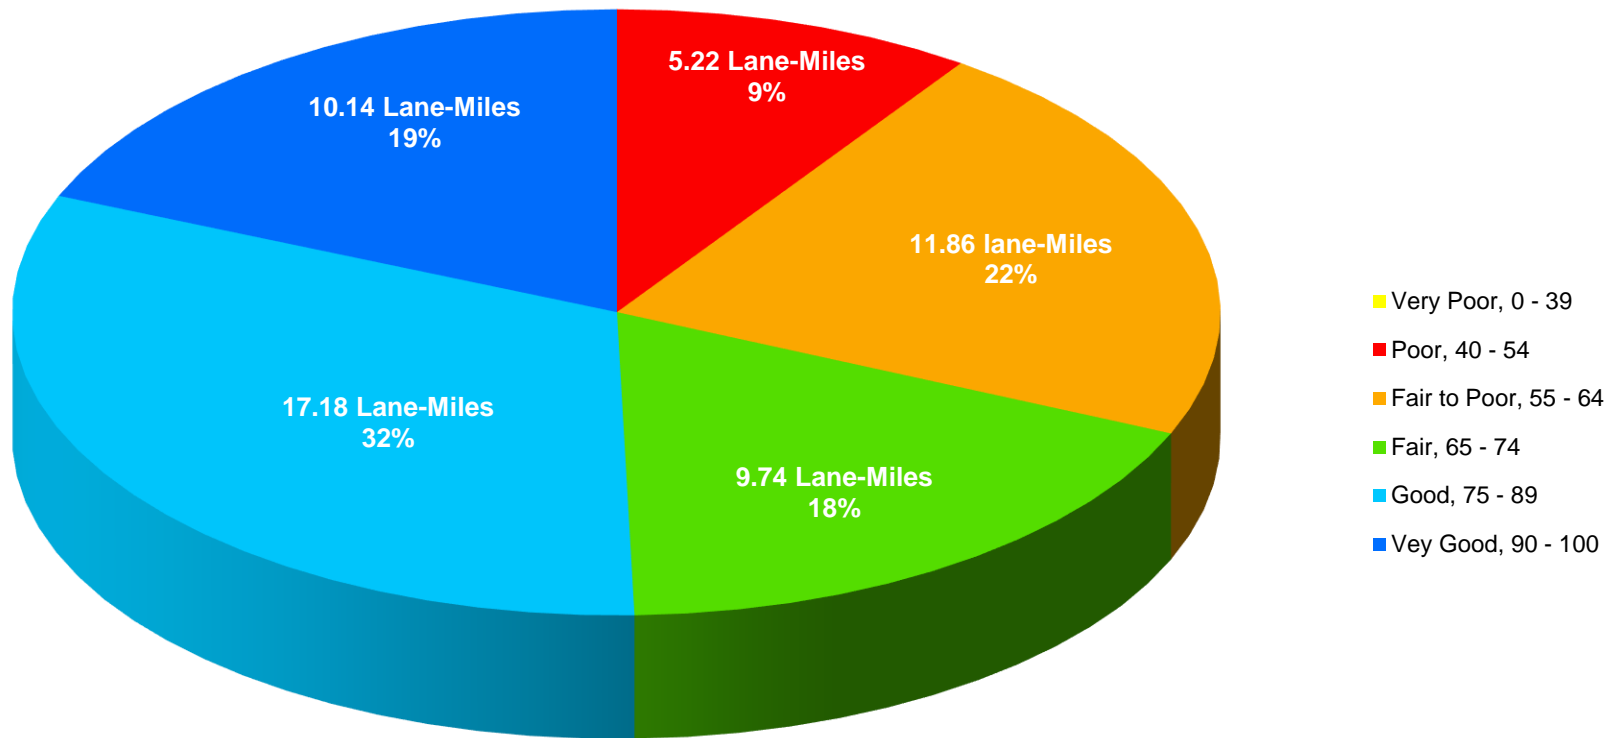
10.14 Lane-Miles
19%

5.22 Lane-Miles
9%

11.86 lane-Miles
22%

17.18 Lane-Miles
32%

9.74 Lane-Miles
18%

Very Poor, 0 - 39
Poor, 40 - 54
Fair to Poor, 55 - 64
Fair, 65 - 74
Good, 75 - 89
Vey Good, 90 - 100